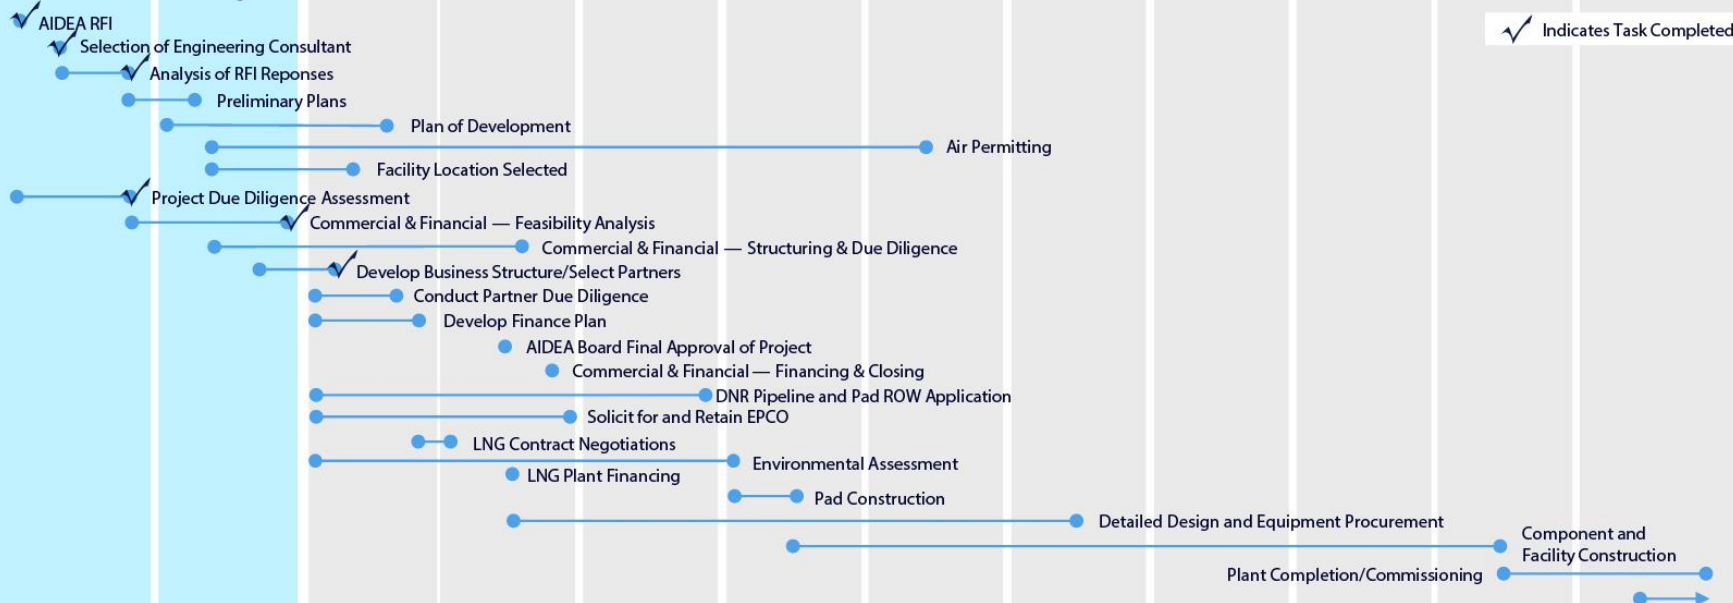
AIDEA RFI
Selection of Engineering Consultant
Analysis of RFI Reponses
Preliminary Plans
Plan of Development
Air Permitting
Facility Location Selected
Project Due Diligence Assessment
Commercial & Financial — Feasibility Analysis
Commercial & Financial — Structuring & Due Diligence
Develop Business Structure/Select Partners
Conduct Partner Due Diligence
Develop Finance Plan
AIDEA Board Final Approval of Project
Commercial & Financial — Financing & Closing
DNR Pipeline and Pad ROW Application
Solicit for and Retain EPCO
LNG Contract Negotiations
Environmental Assessment
LNG Plant Financing
Pad Construction
Detailed Design and Equipment Procurement
Component and Facility Construction
Plant Completion/Commissioning

Indicates Task Completed